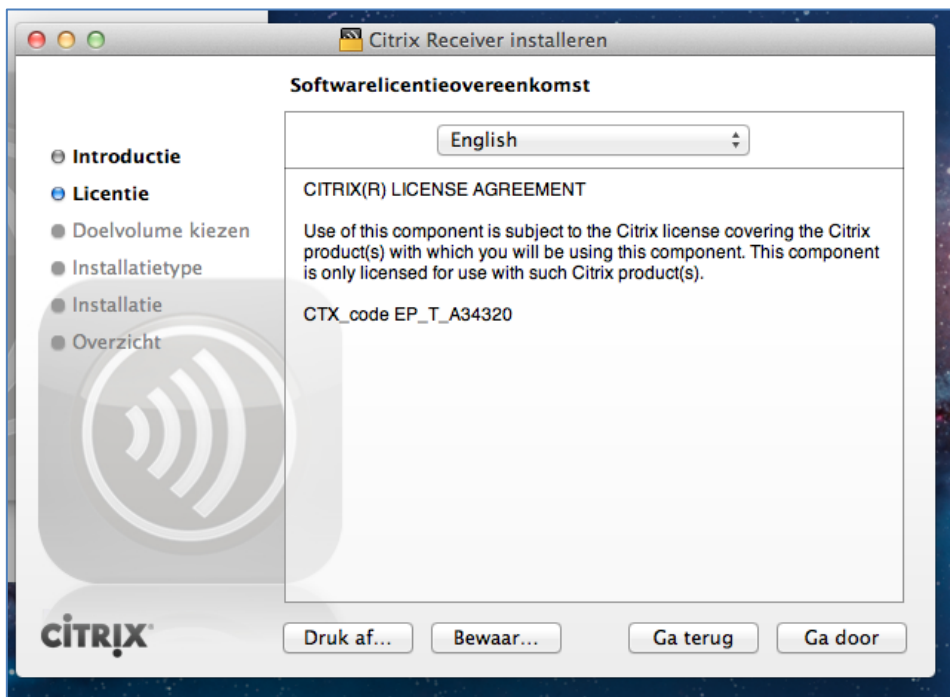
Citrix Receiver installeren

Softwarelicentieovereenkomst

Introductie
Licentie
Doelvolume kiezen
Installatietype
Installatie
Overzicht

English

CITRIX(R) LICENSE AGREEMENT

Use of this component is subject to the Citrix license covering the Citrix product(s) with which you will be using this component. This component is only licensed for use with such Citrix product(s).

CTX_code EP_T_A34320

CITRIX

Druk af... Bewaar... Ga terug Ga door